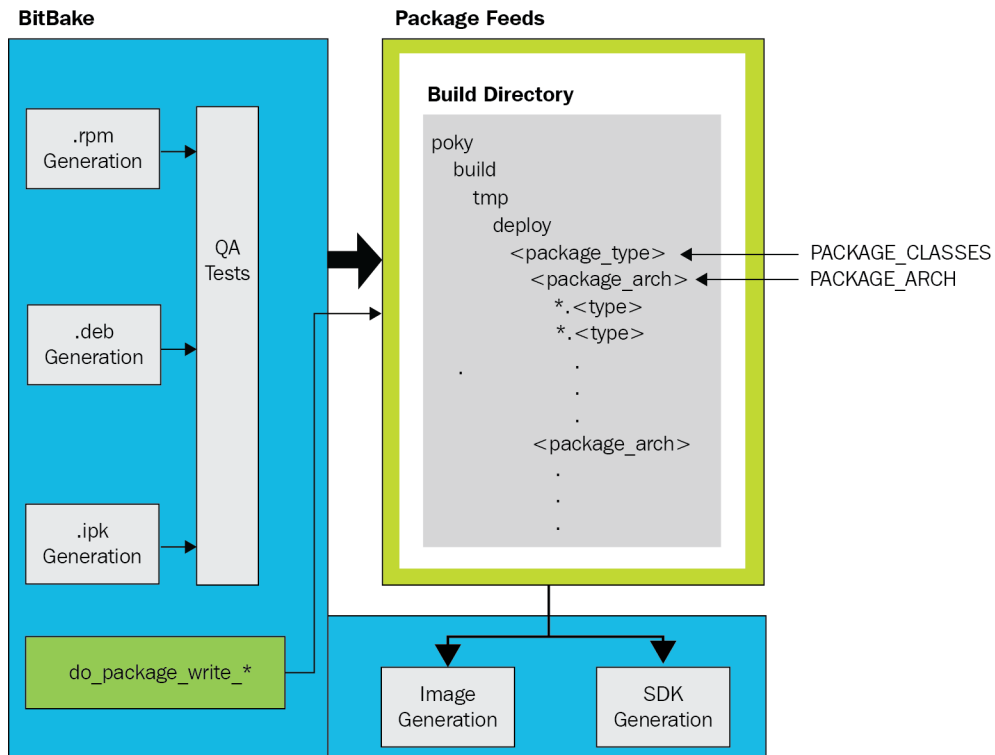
BitBake

.rpm Generation

.deb Generation

.ipk Generation

QA Tests

do_package_write_*

Package Feeds

Build Directory

poky
build
tmp
deploy
<package_type>
<package_arch>
*.<type>
*.<type>
.
.
.
.
<package_arch>
.
.
.

PACKAGE_CLASSES
PACKAGE_ARCH

Image Generation

SDK Generation